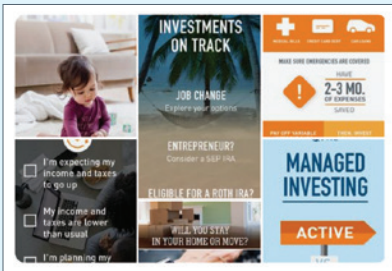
INVESTMENTS ON TRACK

JOB CHANGE
Explore your options

ENTREPRENEUR?
Consider a SEP IRA

ELIGIBLE FOR A ROTH IRA?

WILL YOU STAY IN YOUR HOME OR MOVE?

I'm expecting my income and taxes to go up

My income and taxes are lower than usual

I'm planning my

MEDICAL BILLS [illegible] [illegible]

MAKE SURE EMERGENCIES ARE COVERED

HAVE
2-3 MO.
OF EXPENSES
SAVED

PAY OFF VARIABLE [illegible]

MANAGED INVESTING

ACTIVE